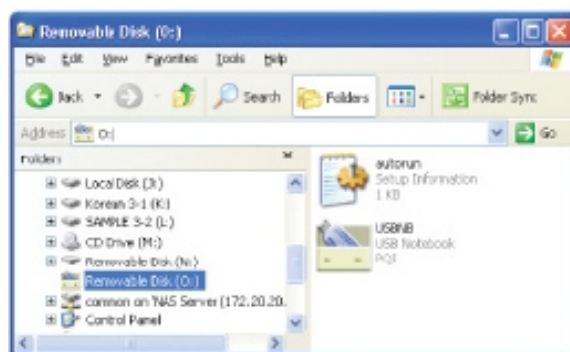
Removable Disk (O:)

File Edit View Favorites Tools Help

Back Search Folders Folder Sync

Address O:\ Go

Folders

Local Disk (J:)
Korean 3-1 (K:)
SAMPLE 3-2 (L:)
CD Drive (M:)
Removable Disk (N:)
Removable Disk (O:)
common on 'NAS Server (172.20.20.
Control Panel

autorun
Setup Information
1 KB

USBNB
USB Notebook
PQI